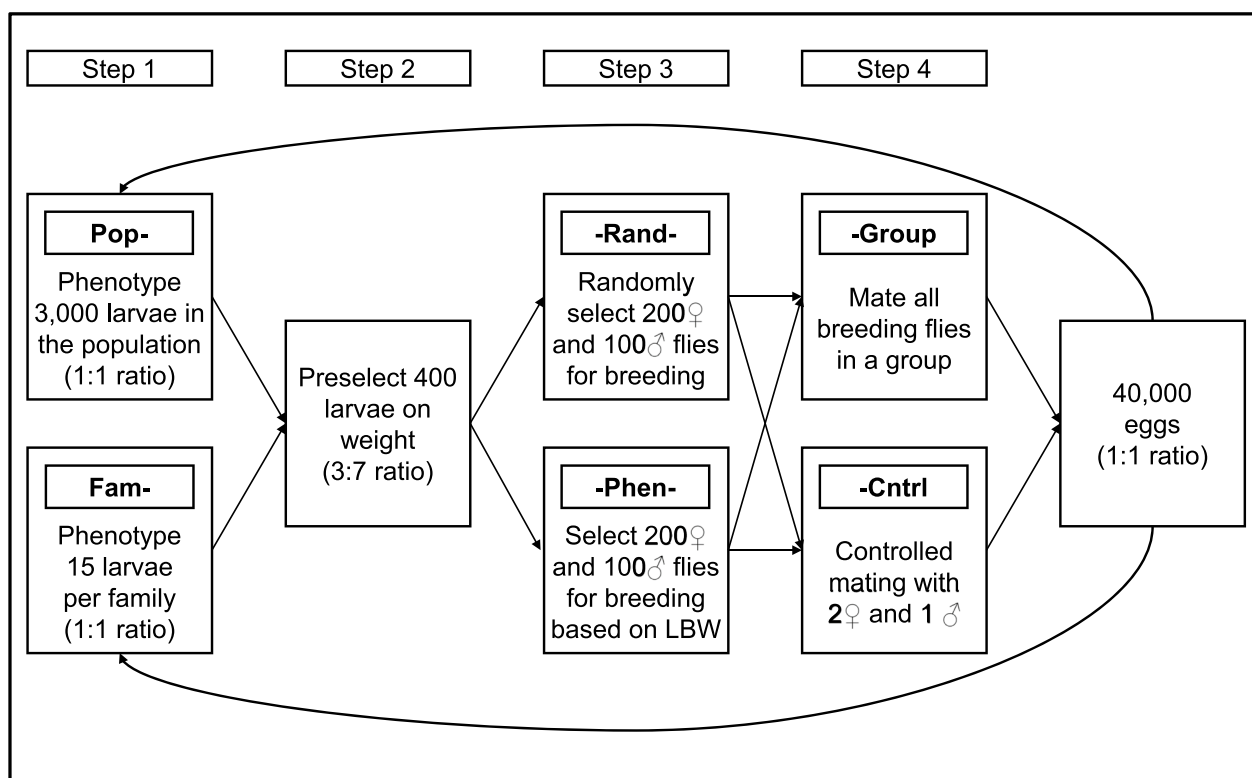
Step 1

Step 2

Step 3

Step 4

Pop-

Phenotype 3,000 larvae in the population (1:1 ratio)

Fam-

Phenotype 15 larvae per family (1:1 ratio)

Preselect 400 larvae on weight (3:7 ratio)

-Rand-

Randomly select 200♀ and 100♂ flies for breeding

-Phen-

Select 200♀ and 100♂ flies for breeding based on LBW

-Group

Mate all breeding flies in a group

-Cntrl

Controlled mating with 2♀ and 1 ♂

40,000 eggs (1:1 ratio)